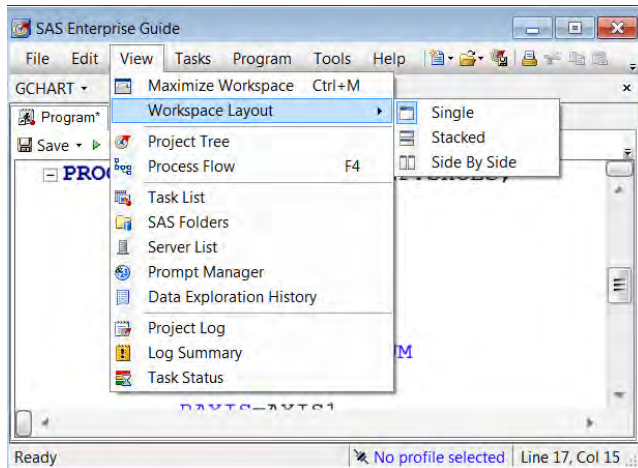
SAS Enterprise Guide

File Edit View Tasks Program Tools Help

GCHART ▾

Program*

Save ▾

PROC

Maximize Workspace Ctrl+M
Workspace Layout
Project Tree
Process Flow F4
Task List
SAS Folders
Server List
Prompt Manager
Data Exploration History
Project Log
Log Summary
Task Status

Single
Stacked
Side By Side

UM

RAXIS=AXIS1

Ready

No profile selected

Line 17, Col 15